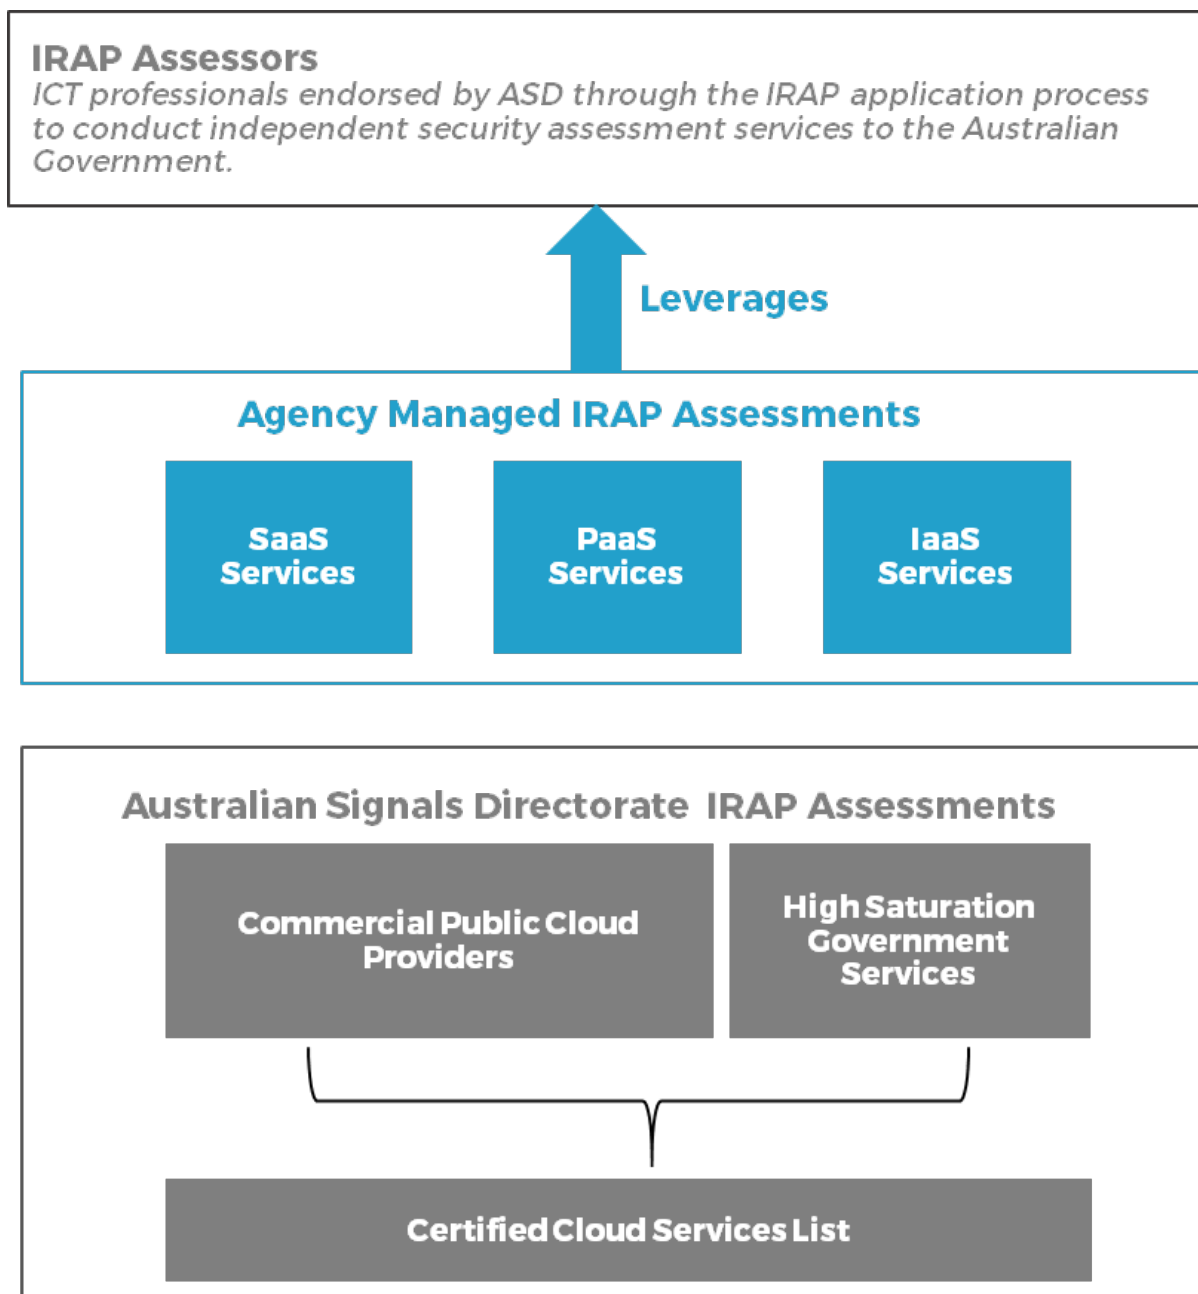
IRAP Assessors
ICT professionals endorsed by ASD through the IRAP application process to conduct independent security assessment services to the Australian Government.

Leverages

Agency Managed IRAP Assessments

SaaS Services

PaaS Services

IaaS Services

Australian Signals Directorate IRAP Assessments

Commercial Public Cloud Providers

High Saturation Government Services

Certified Cloud Services List